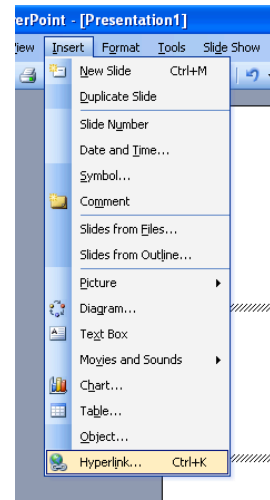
erPoint - [Presentation1]

iew Insert Format Tools Slide Show

New Slide Ctrl+M
Duplicate Slide
Slide Number
Date and Time...
Symbol...
Comment
Slides from Files...
Slides from Outline...
Picture
Diagram...
Text Box
Movies and Sounds
Chart...
Table...
Object...
Hyperlink... Ctrl+K